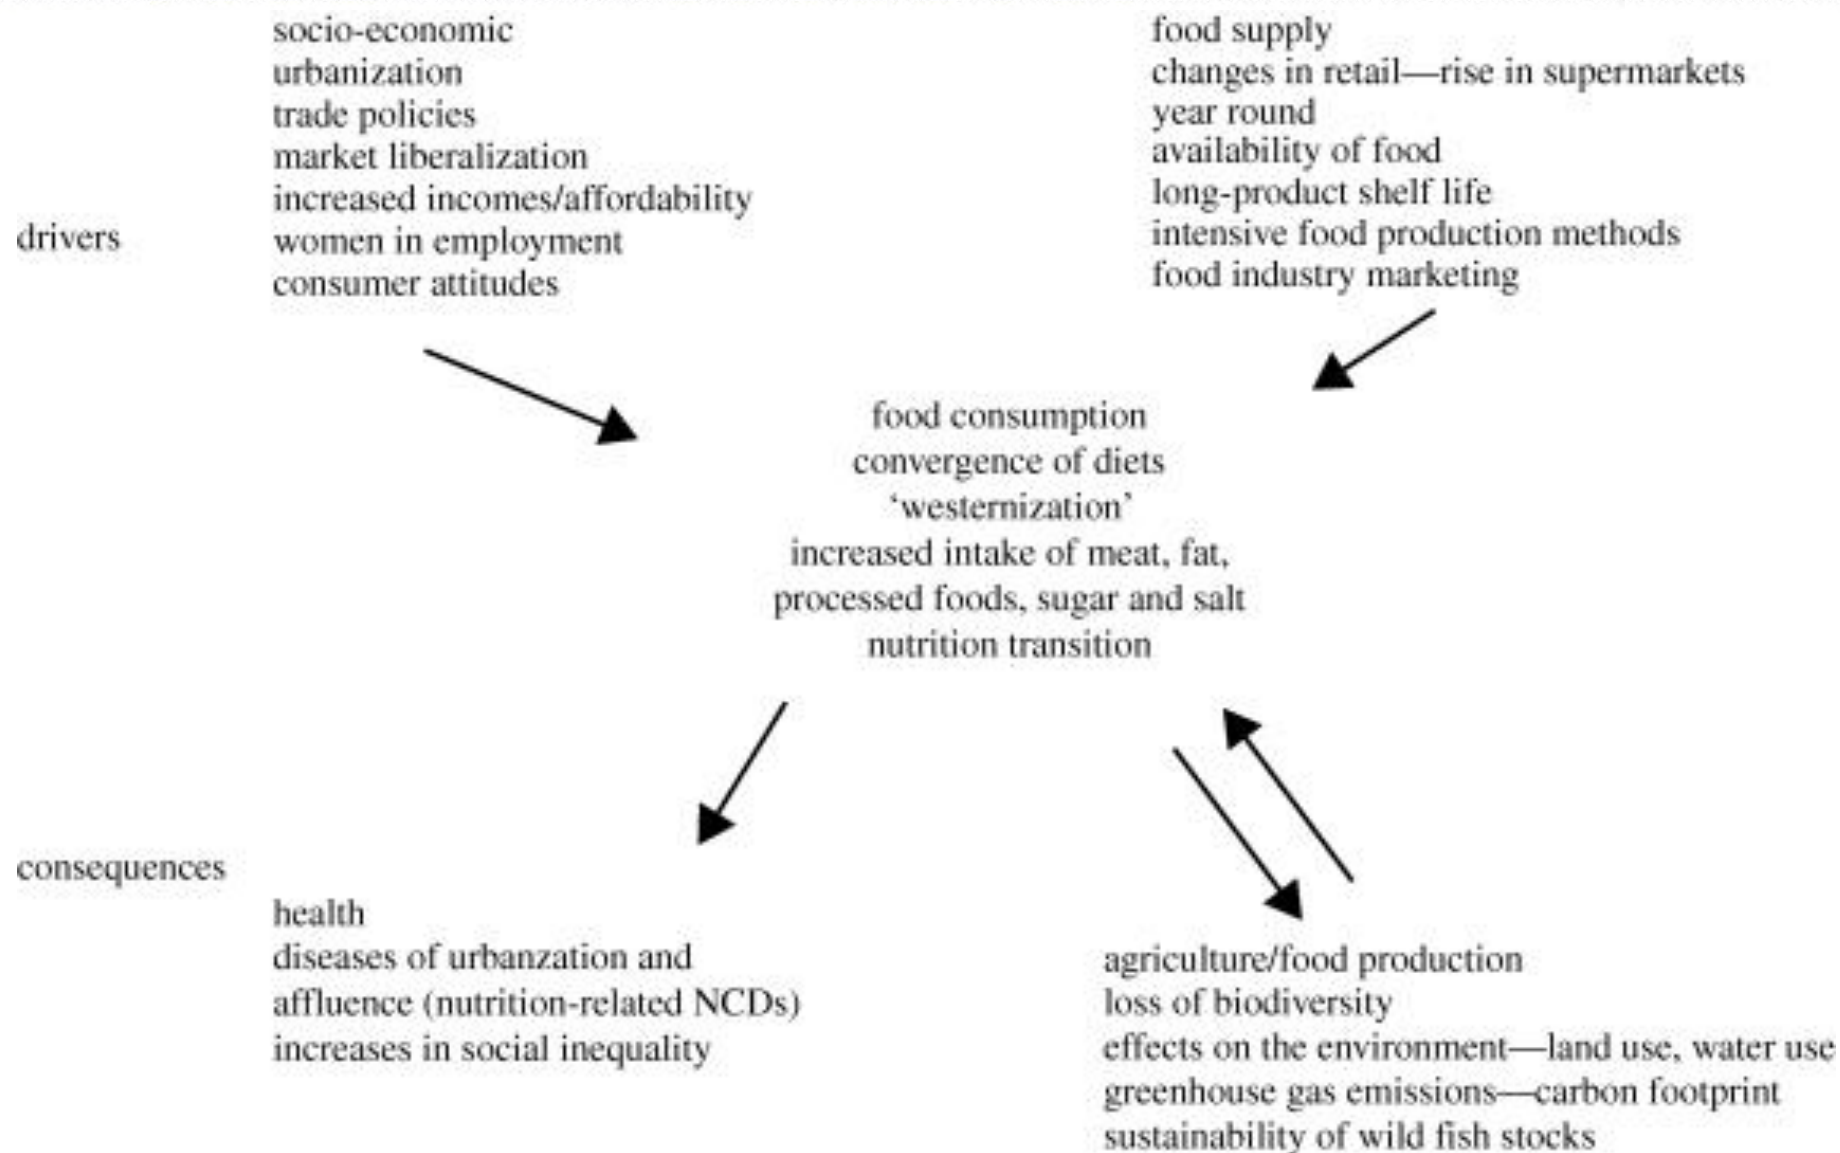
drivers

socio-economic
urbanization
trade policies
market liberalization
increased incomes/affordability
women in employment
consumer attitudes

food supply
changes in retail—rise in supermarkets
year round
availability of food
long-product shelf life
intensive food production methods
food industry marketing

food consumption
convergence of diets
'westernization'
increased intake of meat, fat, processed foods, sugar and salt
nutrition transition

consequences

health
diseases of urbanzation and affluence (nutrition-related NCDs)
increases in social inequality

agriculture/food production
loss of biodiversity
effects on the environment—land use, water use
greenhouse gas emissions—carbon footprint
sustainability of wild fish stocks